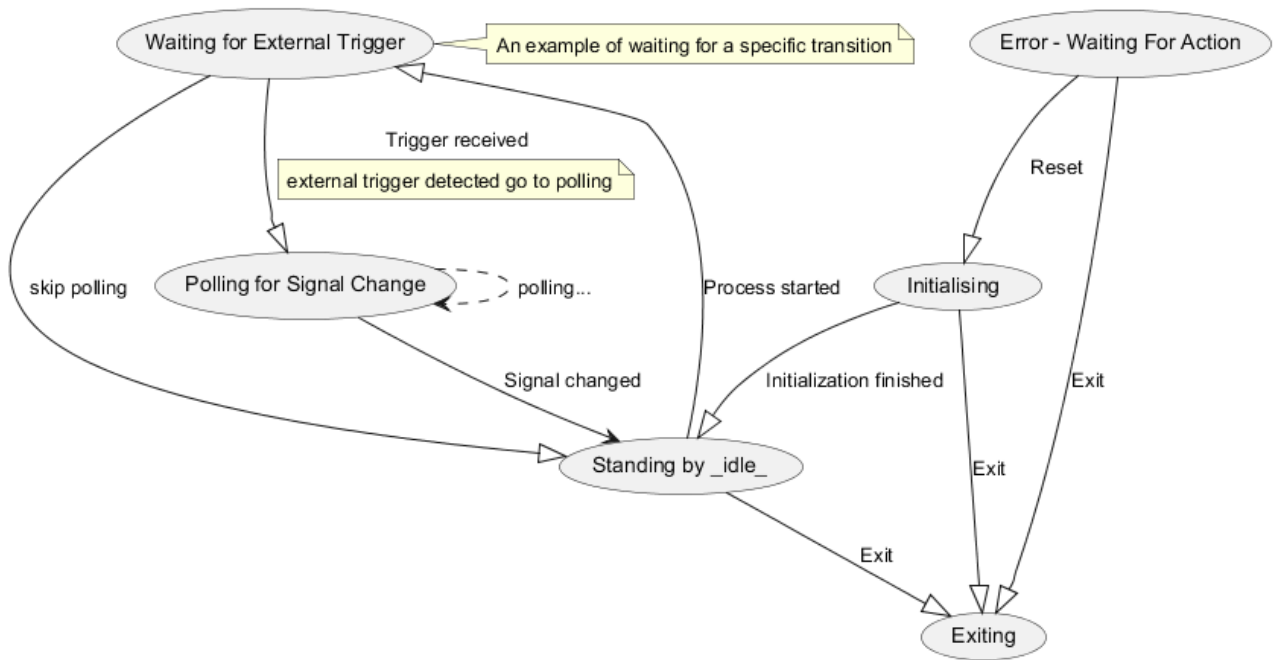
Waiting for External Trigger

An example of waiting for a specific transition

Error - Waiting For Action

Trigger received

external trigger detected go to polling

Reset

skip polling

Polling for Signal Change

polling...

Process started

Initialising

Signal changed

Initialization finished

Exit

Exit

Standing by _idle_

Exit

Exiting